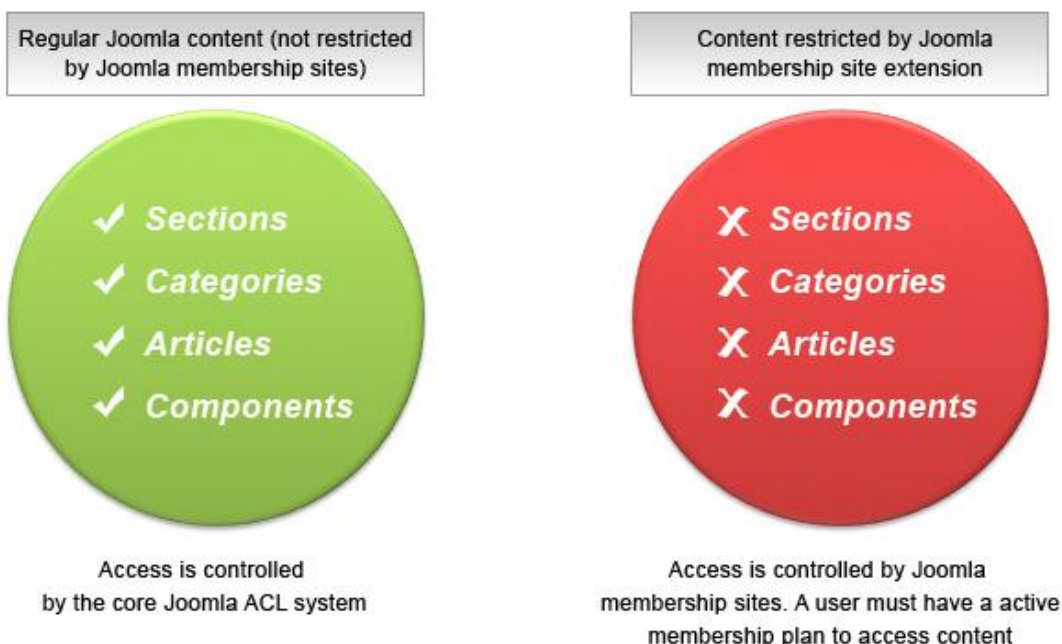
Regular Joomla content (not restricted by Joomla membership sites)

✔ Sections
✔ Categories
✔ Articles
✔ Components

Access is controlled by the core Joomla ACL system

Content restricted by Joomla membership site extension

X Sections
X Categories
X Articles
X Components

Access is controlled by Joomla membership sites. A user must have a active membership plan to access content